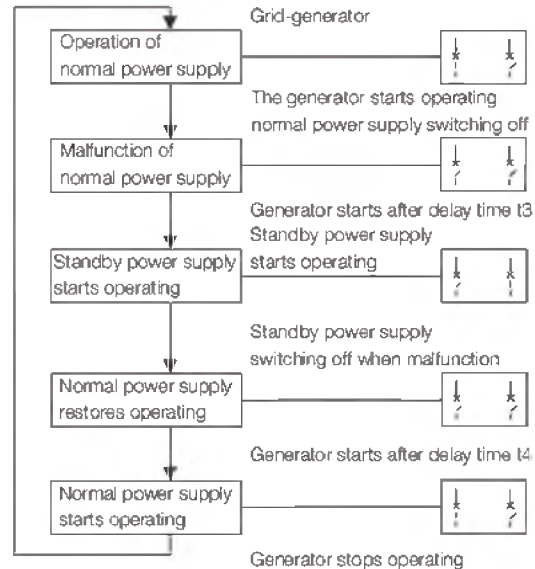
Grid-generator

Operation of normal power supply

The generator starts operating normal power supply switching off

Malfunction of normal power supply

Generator starts after delay time t3

Standby power supply starts operating

Standby power supply starts operating

Standby power supply switching off when malfunction

Normal power supply restores operating

Generator starts after delay time t4

Normal power supply starts operating

Generator stops operating